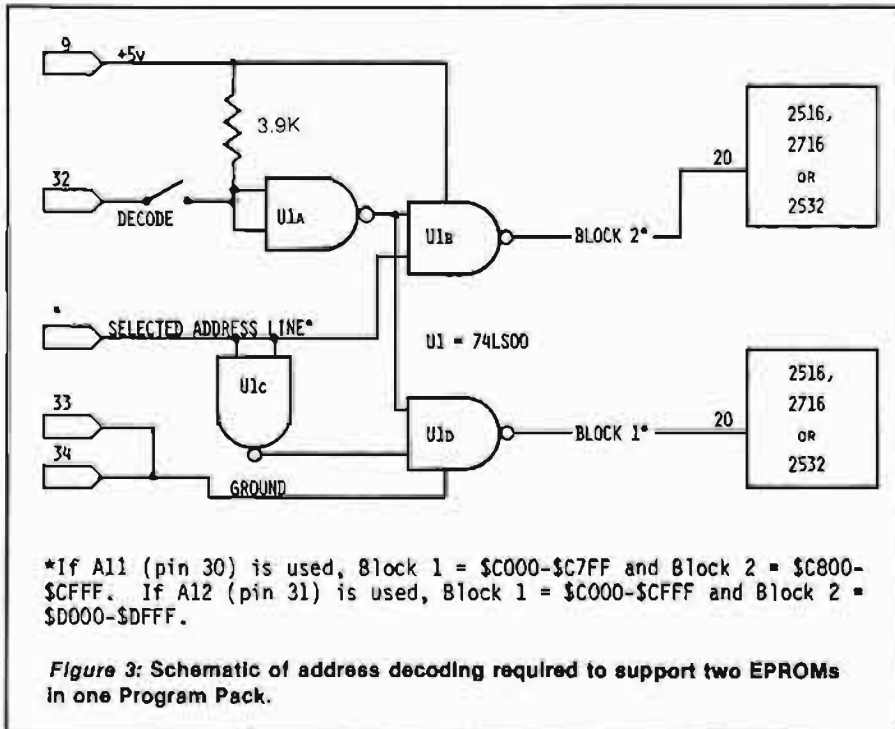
9
+5v
3.9K
32
DECODE
U1A
U1B
BLOCK 2*
20
2516,
2716
OR
2532
*
SELECTED ADDRESS LINE*
U1 = 74LS00
U1C
33
34
U1D
BLOCK 1*
20
2516,
2716
OR
2532
GROUND

*If A11 (pin 30) is used, Block 1 = \$C000-\$C7FF and Block 2 = \$C800-\$CFFF. If A12 (pin 31) is used, Block 1 = \$C000-\$CFFF and Block 2 = \$D000-\$DFFF.

Figure 3: Schematic of address decoding required to support two EPROMs in one Program Pack.